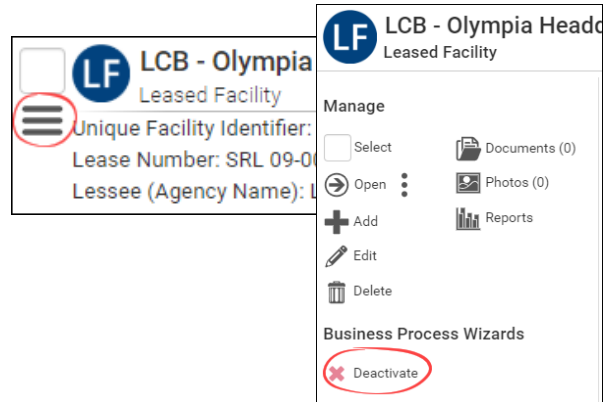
LF LCB - Olympia
Leased Facility
Unique Facility Identifier:
Lease Number: SRL 09-00
Lessee (Agency Name): L

LF LCB - Olympia Headq
Leased Facility

Manage

Select
Open
Add
Edit
Delete

Documents (0)
Photos (0)
Reports

Business Process Wizards

Deactivate